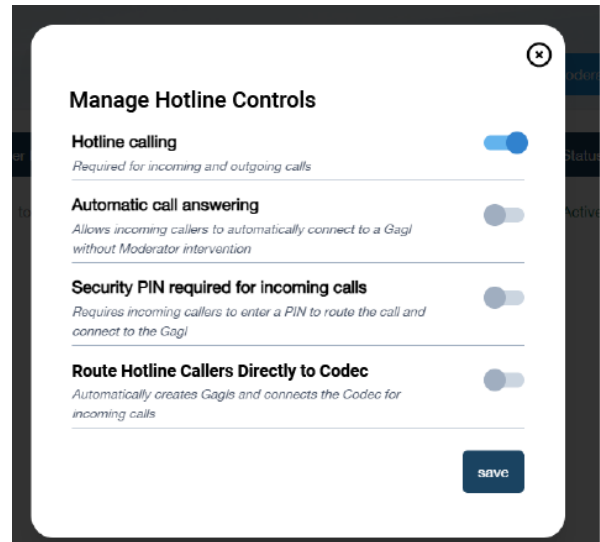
Manage Hotline Controls

Hotline calling
Required for incoming and outgoing calls

Automatic call answering
Allows incoming callers to automatically connect to a Gagl without Moderator intervention

Security PIN required for incoming calls
Requires incoming callers to enter a PIN to route the call and connect to the Gagl

Route Hotline Callers Directly to Codec
Automatically creates Gagls and connects the Codec for incoming calls

save